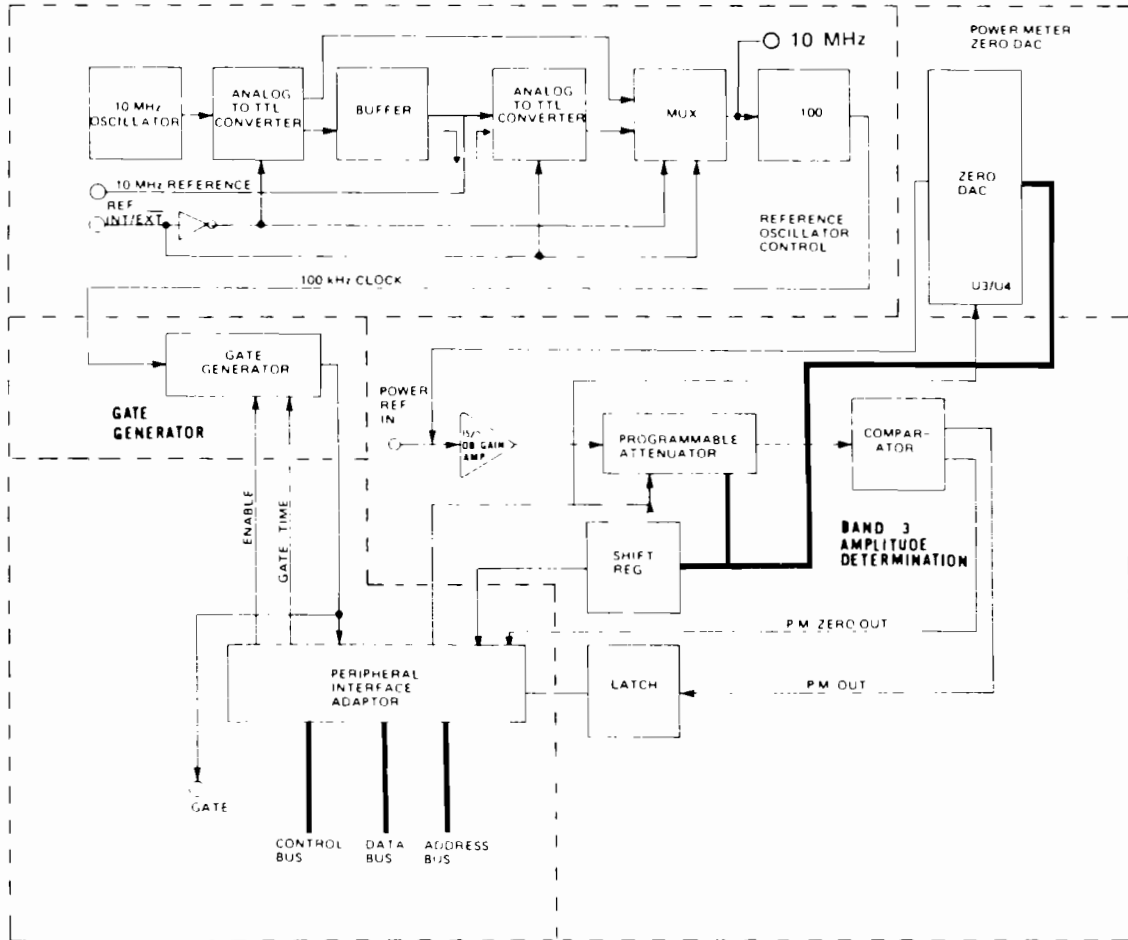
10 MHz

POWER METER ZERO DAC

10 MHz OSCILLATOR

ANALOG TO TTL CONVERTER

BUFFER

ANALOG TO TTL CONVERTER

MUX

100

ZERO DAC

U3/U4

10 MHz REFERENCE

REF INT/EXT

REFERENCE OSCILLATOR CONTROL

100 kHz CLOCK

GATE GENERATOR

GATE GENERATOR

POWER REF IN

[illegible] DB GAIN AMP

PROGRAMMABLE ATTENUATOR

COMPAR- ATOR

BAND 3 AMPLITUDE DETERMINATION

ENABLE

GATE TIME

SHIFT REG

P M ZERO OUT

PERIPHERAL INTERFACE ADAPTOR

LATCH

P M OUT

GATE

CONTROL BUS

DATA BUS

ADDRESS BUS